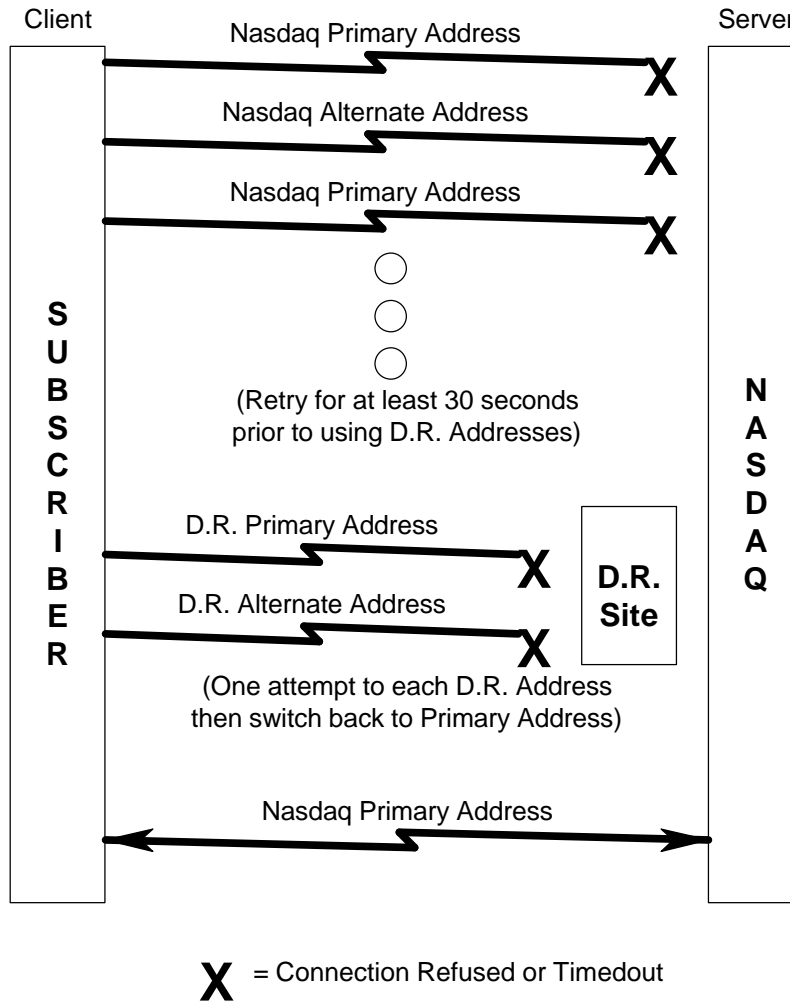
Client

Server

Nasdaq Primary Address

X

Nasdaq Alternate Address

X

Nasdaq Primary Address

X

S U B S C R I B E R

(Retry for at least 30 seconds prior to using D.R. Addresses)

N A S D A Q

D.R. Primary Address

X

D.R. Site

D.R. Alternate Address

X

(One attempt to each D.R. Address then switch back to Primary Address)

Nasdaq Primary Address

X = Connection Refused or Timedout